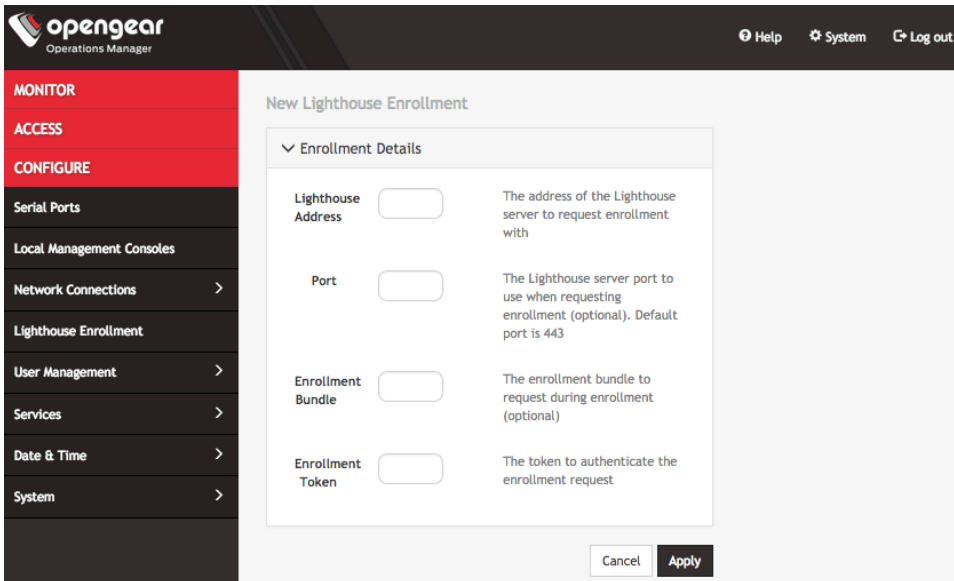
opengear
Operations Manager

Help System Log out

MONITOR
ACCESS
CONFIGURE
Serial Ports
Local Management Consoles
Network Connections
Lighthouse Enrollment
User Management
Services
Date & Time
System

New Lighthouse Enrollment

Enrollment Details

Lighthouse Address — The address of the Lighthouse server to request enrollment with

Port — The Lighthouse server port to use when requesting enrollment (optional). Default port is 443

Enrollment Bundle — The enrollment bundle to request during enrollment (optional)

Enrollment Token — The token to authenticate the enrollment request

Cancel Apply